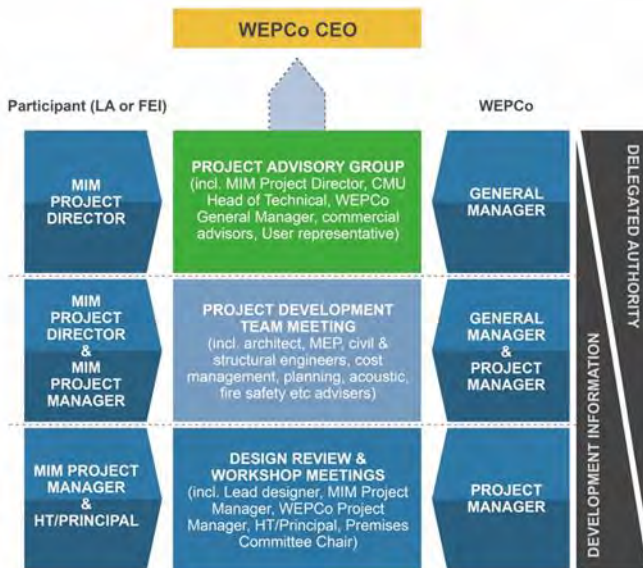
WEPCo CEO

Participant (LA or FEI)

WEPCo

MIM PROJECT DIRECTOR

PROJECT ADVISORY GROUP (incl. MIM Project Director, CMU Head of Technical, WEPCo General Manager, commercial advisors, User representative)

GENERAL MANAGER

MIM PROJECT DIRECTOR & MIM PROJECT MANAGER

PROJECT DEVELOPMENT TEAM MEETING (incl. architect, MEP, civil & structural engineers, cost management, planning, acoustic, fire safety etc advisers)

GENERAL MANAGER & PROJECT MANAGER

MIM PROJECT MANAGER & HT/PRINCIPAL

DESIGN REVIEW & WORKSHOP MEETINGS (incl. Lead designer, MIM Project Manager, WEPCo Project Manager, HT/Principal, Premises Committee Chair)

PROJECT MANAGER

DELEGATED AUTHORITY

DEVELOPMENT INFORMATION